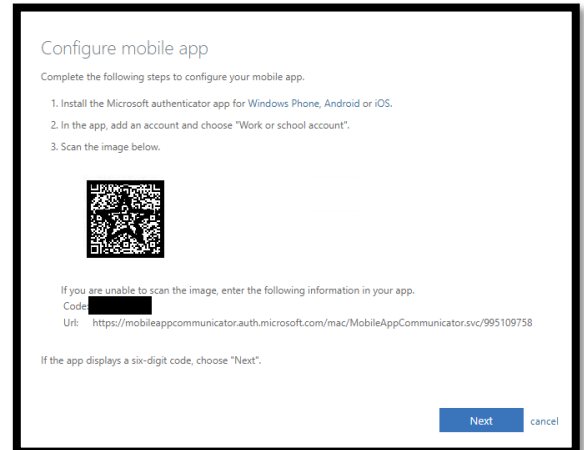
Configure mobile app

Complete the following steps to configure your mobile app.

1. Install the Microsoft authenticator app for Windows Phone, Android or iOS.

2. In the app, add an account and choose "Work or school account".

3. Scan the image below.

If you are unable to scan the image, enter the following information in your app.

Code: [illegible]

Url: https://mobileappcommunicator.auth.microsoft.com/mac/MobileAppCommunicator.svc/995109758

If the app displays a six-digit code, choose "Next".

Next cancel